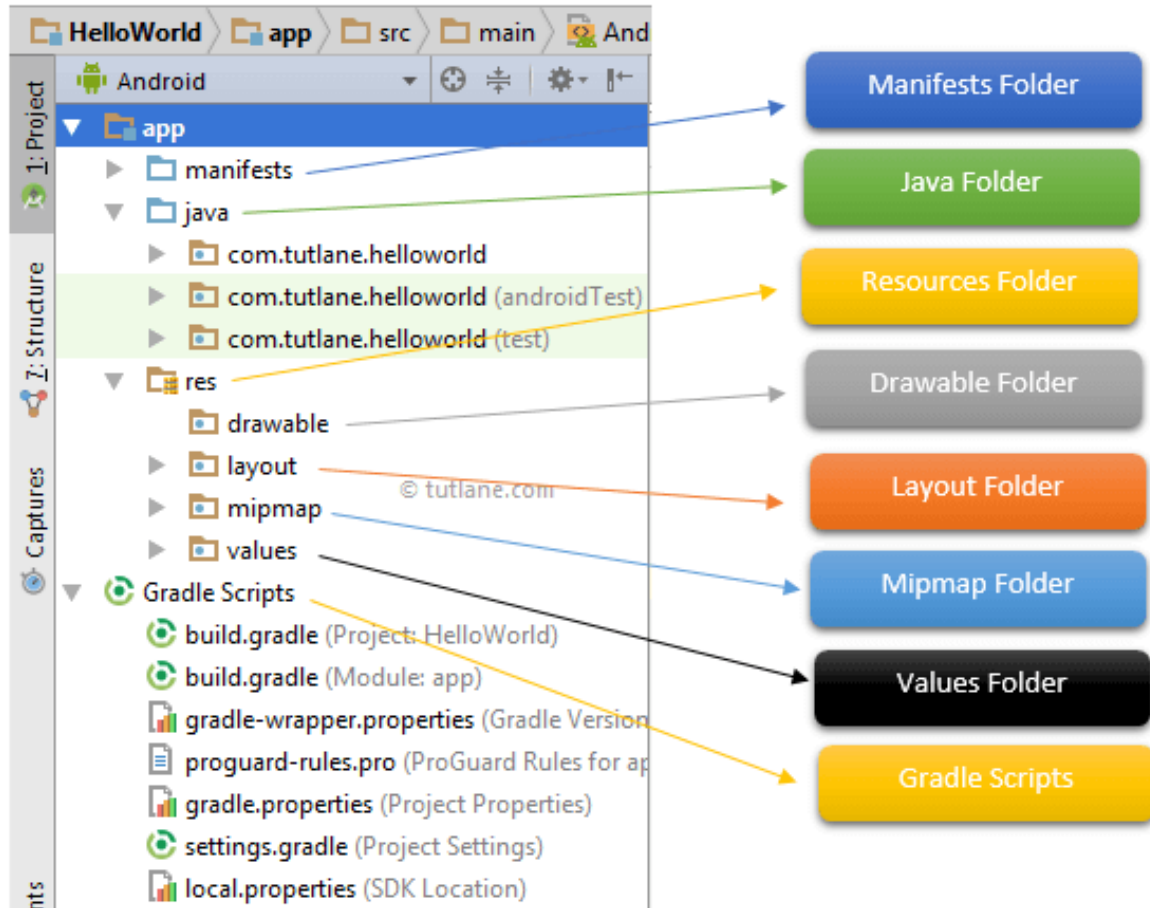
HelloWorld app src main And

Android

1: Project

app

manifests

java

com.tutlane.helloworld

com.tutlane.helloworld (androidTest)

com.tutlane.helloworld (test)

res

drawable

layout

mipmap

values

Gradle Scripts

build.gradle (Project: HelloWorld)

build.gradle (Module: app)

gradle-wrapper.properties (Gradle Version

proguard-rules.pro (ProGuard Rules for ap

gradle.properties (Project Properties)

settings.gradle (Project Settings)

local.properties (SDK Location)

7: Structure

Captures

nts

© tutlane.com

Manifests Folder

Java Folder

Resources Folder

Drawable Folder

Layout Folder

Mipmap Folder

Values Folder

Gradle Scripts